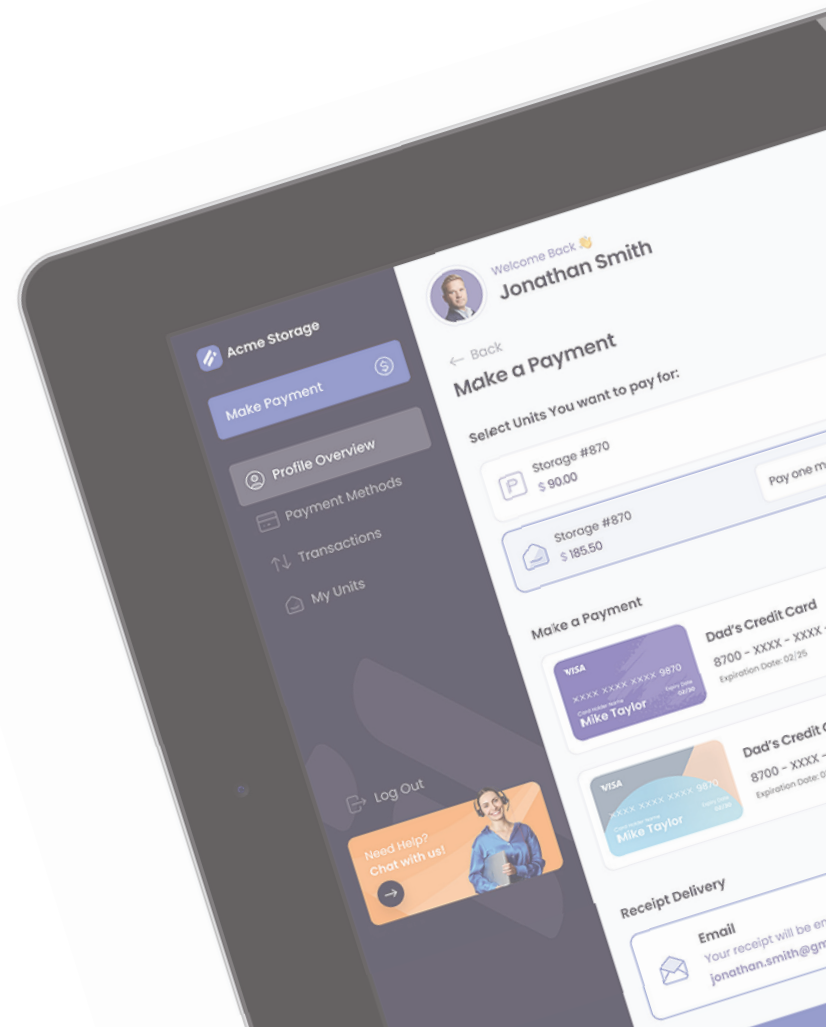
Acme Storage

Make Payment

Profile Overview

Payment Methods

Transactions

My Units

Log Out

Need Help? Chat with us!

Welcome Back 👋

Jonathan Smith

← Back

Make a Payment

Select Units You want to pay for:

Storage #870
$ 90.00

Pay one m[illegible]

Storage #870
$ 185.50

Make a Payment

VISA
XXXX XXXX XXXX 9870
Card Holder Name
Mike Taylor
Expiry Date
02/25

Dad's Credit Card
8700 - XXXX - XXXX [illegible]
Expiration Date: 02/25

VISA
XXXX XXXX XXXX 9870
Card Holder Name
Mike Taylor
Expiry Date

Dad's Credit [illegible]
8700 - XXXX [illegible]
Expiration Date: 0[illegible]

Receipt Delivery

Email
Your receipt will be en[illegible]
jonathan.smith@gm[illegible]